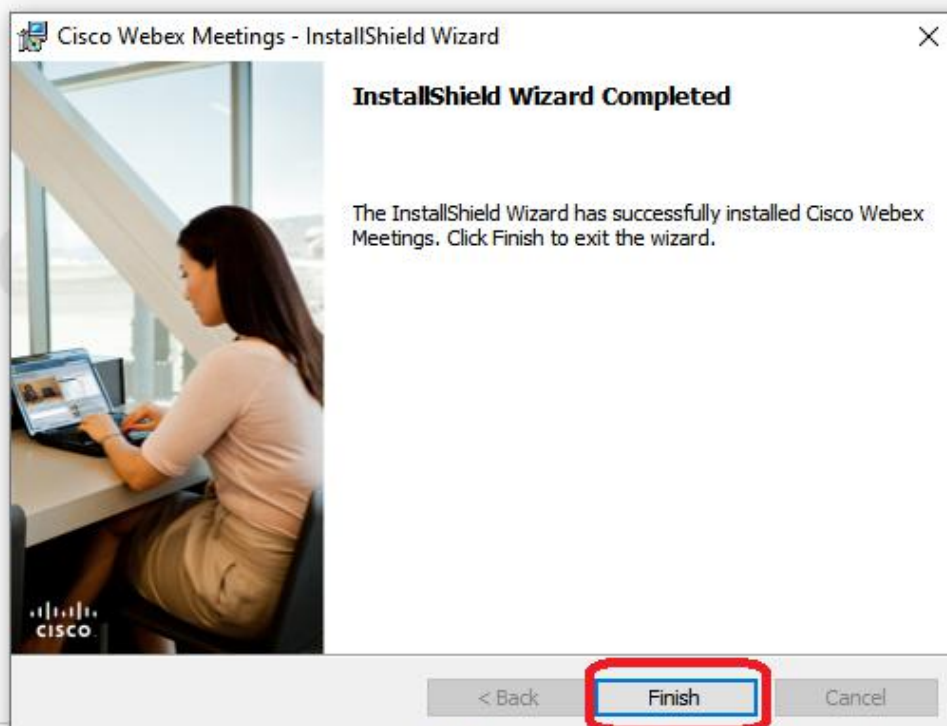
Cisco Webex Meetings - InstallShield Wizard

×

InstallShield Wizard Completed

The InstallShield Wizard has successfully installed Cisco Webex Meetings. Click Finish to exit the wizard.

cisco

< Back

Finish

Cancel